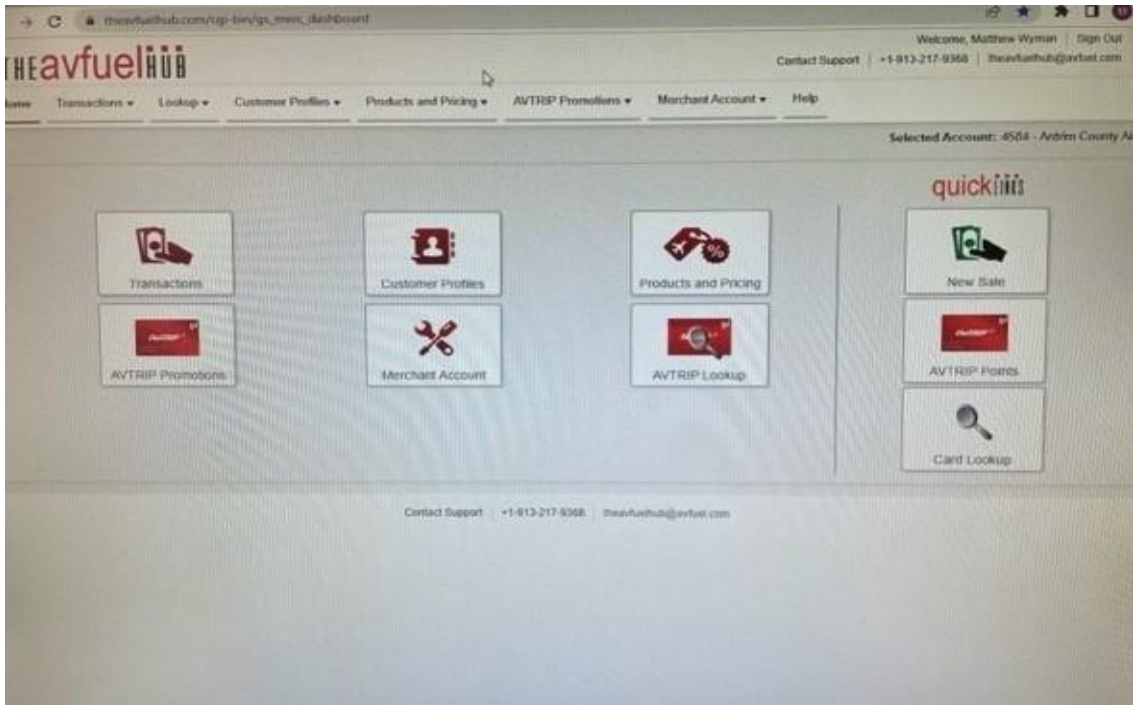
theavfuelhub.com/cgi-bin/gs_merc_dashboard

THEavfuelHUB

Welcome, Matthew Wyman | Sign Out

Contact Support | +1-913-217-9368 | theavfuelhub@avfuel.com

Home Transactions ▾ Lookup ▾ Customer Profiles ▾ Products and Pricing ▾ AVTRIP Promotions ▾ Merchant Account ▾ Help

Selected Account: 4584 - Antrim County Ai

quicklinks

Transactions

Customer Profiles

Products and Pricing

New Sale

AVTRIP Promotions

Merchant Account

AVTRIP Lookup

AVTRIP Points

Card Lookup

Contact Support | +1-913-217-9368 | theavfuelhub@avfuel.com